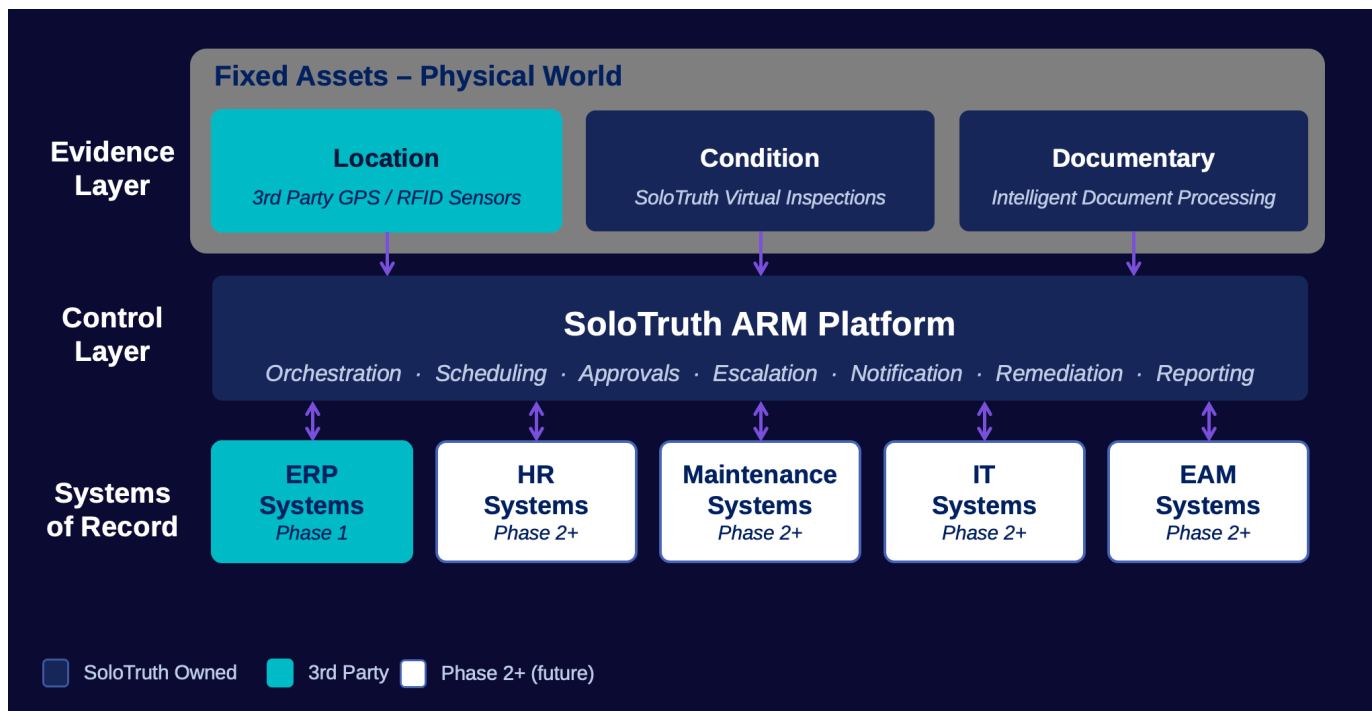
Fixed Assets – Physical World

Evidence Layer

Location
3rd Party GPS / RFID Sensors

Condition
SoloTruth Virtual Inspections

Documentary
Intelligent Document Processing

Control Layer

SoloTruth ARM Platform
Orchestration · Scheduling · Approvals · Escalation · Notification · Remediation · Reporting

Systems of Record

ERP Systems
Phase 1

HR Systems
Phase 2+

Maintenance Systems
Phase 2+

IT Systems
Phase 2+

EAM Systems
Phase 2+

SoloTruth Owned 3rd Party Phase 2+ (future)